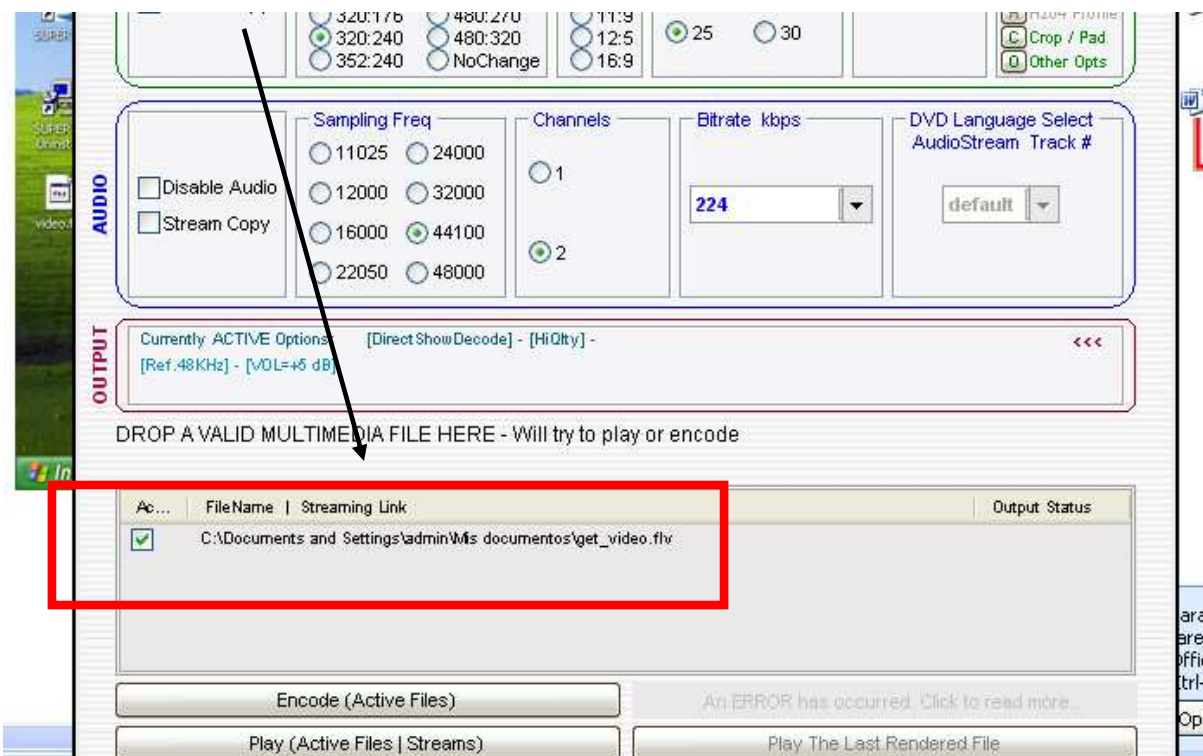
SUPER

SUPER Uninst

video.f

In

320:176 480:270 11:9
320:240 480:320 12:5 25 30
352:240 NoChange 16:9

H264 Profile
C Crop / Pad
O Other Opts

AUDIO

Disable Audio
Stream Copy

Sampling Freq
11025 24000
12000 32000
16000 44100
22050 48000

Channels
1
2

Bitrate kbps
224

DVD Language Select AudioStream Track #
default

OUTPUT

Currently ACTIVE Options [DirectShowDecode] - [HiQlty] - [Ref.48KHz] - [VOL=+5 dB] <<<

DROP A VALID MULTIMEDIA FILE HERE - Will try to play or encode

| Ac... | FileName \| Streaming Link | Output Status |
|---|---|---|
| ✓ | C:\Documents and Settings\admin\Mis documentos\get_video.flv | |

Encode (Active Files)

An ERROR has occurred. Click to read more...

Play (Active Files | Streams)

Play The Last Rendered File

ara
are
offic
trl-
Op